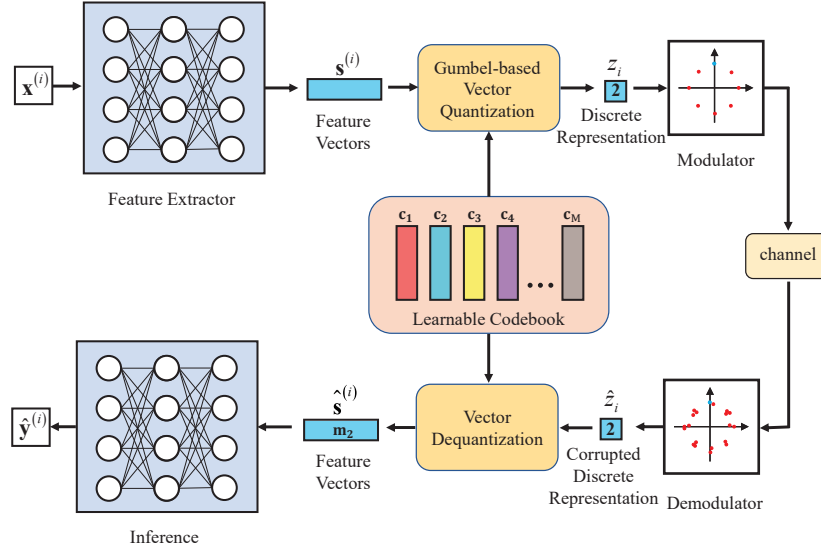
$\mathbf{x}^{(i)}$

Feature Extractor

$\mathbf{s}^{(i)}$

Feature Vectors

Gumbel-based Vector Quantization

$z_i$

2

Discrete Representation

Modulator

channel

$\mathbf{c_1}$ $\mathbf{c_2}$ $\mathbf{c_3}$ $\mathbf{c_4}$ ... $\mathbf{c_M}$

Learnable Codebook

$\hat{\mathbf{y}}^{(i)}$

$\hat{\mathbf{s}}^{(i)}$

$\mathbf{m_2}$

Feature Vectors

Vector Dequantization

$\hat{z}_i$

2

Corrupted Discrete Representation

Demodulator

Inference